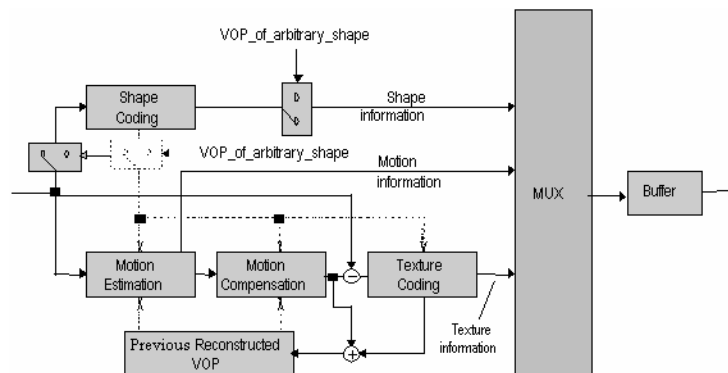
VOP_of_arbitrary_shape

Shape Coding

Shape information

VOP_of_arbitrary_shape

Motion information

MUX

Buffer

Motion Estimation

Motion Compensation

Texture Coding

Previous Reconstructed VOP

Texture information